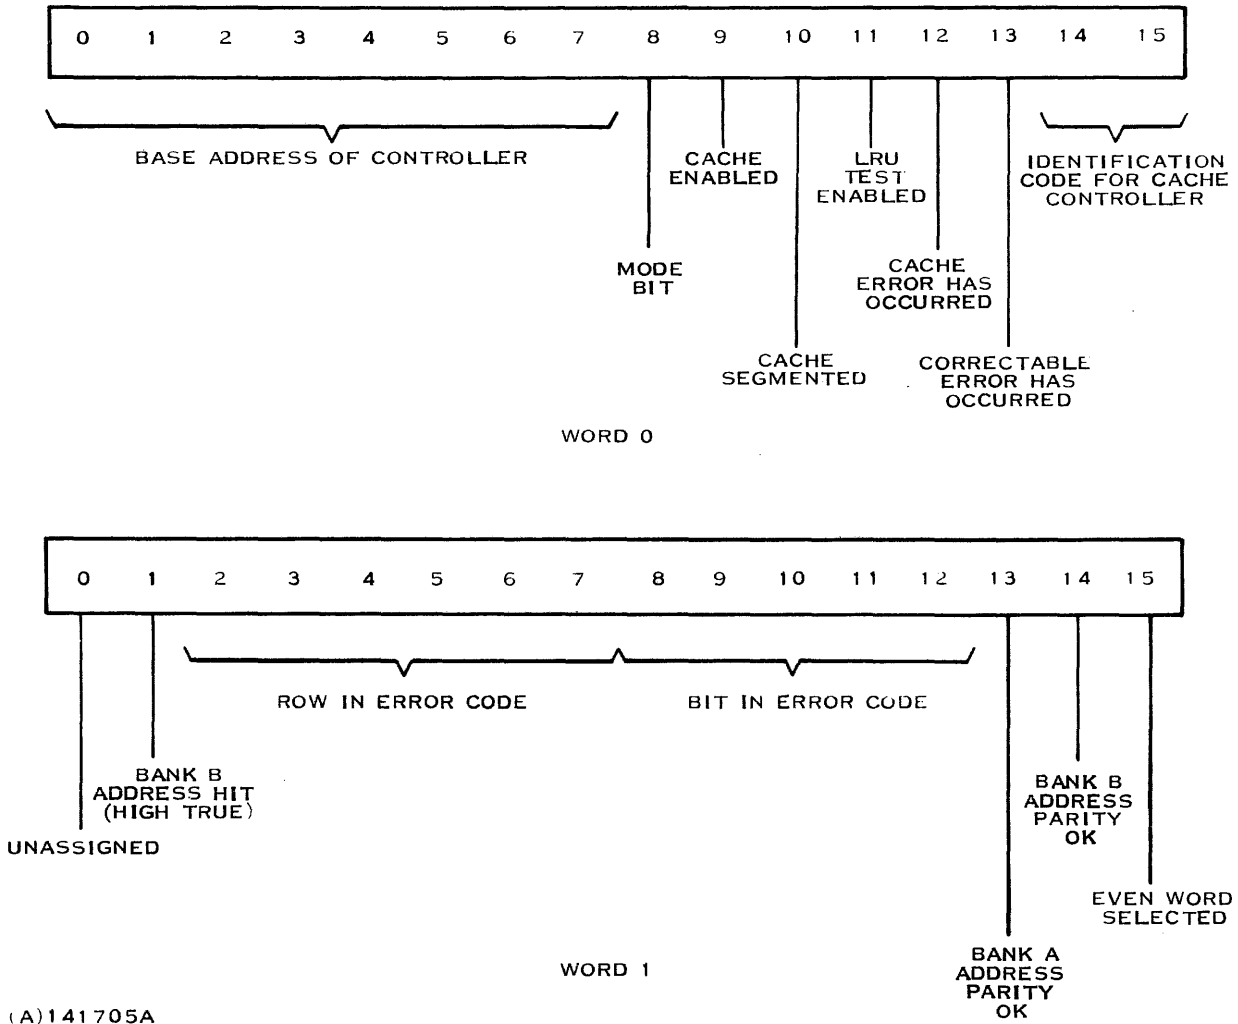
0 1 2 3 4 5 6 7 8 9 10 11 12 13 14 15

BASE ADDRESS OF CONTROLLER

CACHE ENABLED

LRU TEST ENABLED

IDENTIFICATION CODE FOR CACHE CONTROLLER

MODE BIT

CACHE ERROR HAS OCCURRED

CACHE SEGMENTED

CORRECTABLE ERROR HAS OCCURRED

WORD 0

0 1 2 3 4 5 6 7 8 9 10 11 12 13 14 15

ROW IN ERROR CODE

BIT IN ERROR CODE

BANK B ADDRESS HIT (HIGH TRUE)

UNASSIGNED

BANK B ADDRESS PARITY OK

EVEN WORD SELECTED

BANK A ADDRESS PARITY OK

WORD 1

(A)141705A